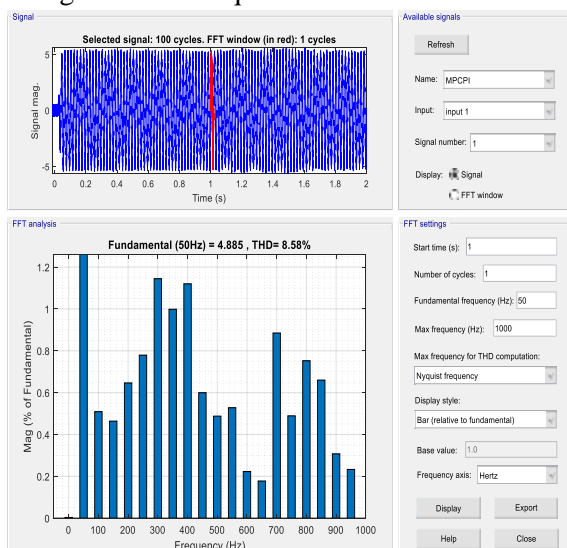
Signal

Selected signal: 100 cycles. FFT window (in red): 1 cycles

Signal mag.

5
0
-5

0 0.2 0.4 0.6 0.8 1 1.2 1.4 1.6 1.8 2

Time (s)

Available signals

Refresh

Name: MPCPI

Input: input 1

Signal number: 1

Display: Signal FFT window

FFT analysis

Fundamental (50Hz) = 4.885 , THD= 8.58%

Mag (% of Fundamental)

1.2
1
0.8
0.6
0.4
0.2
0

0 100 200 300 400 500 600 700 800 900 1000

Frequency (Hz)

FFT settings

Start time (s): 1

Number of cycles: 1

Fundamental frequency (Hz): 50

Max frequency (Hz): 1000

Max frequency for THD computation:

Nyquist frequency

Display style:

Bar (relative to fundamental)

Base value: 1.0

Frequency axis: Hertz

Display

Export

Help

Close